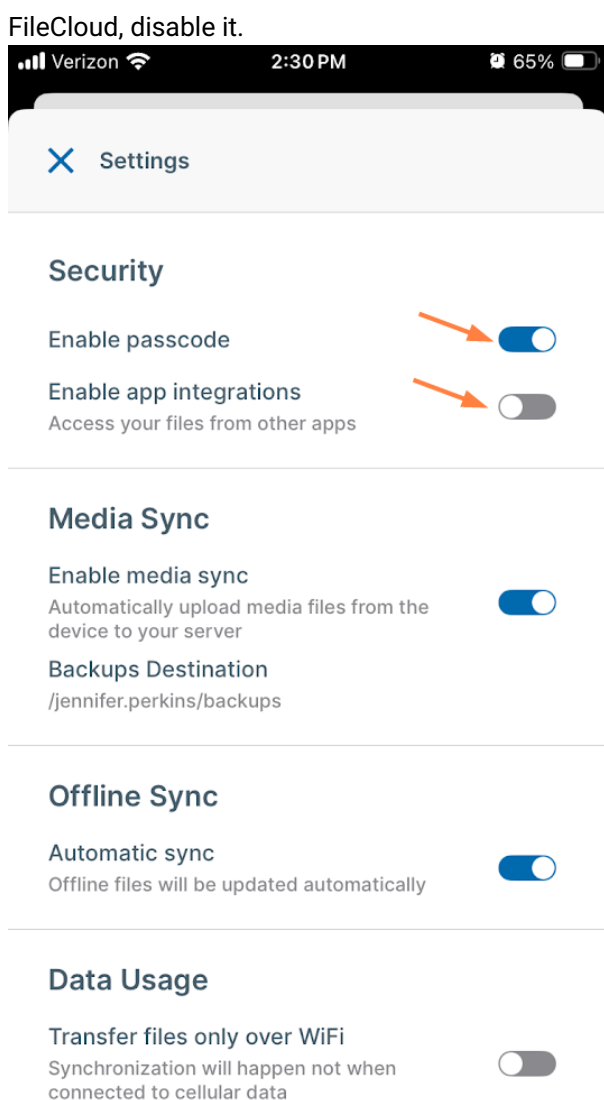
FileCloud, disable it.

Verizon 2:30 PM 65%

Settings

Security

Enable passcode

Enable app integrations
Access your files from other apps

Media Sync

Enable media sync
Automatically upload media files from the device to your server

Backups Destination
/jennifer.perkins/backups

Offline Sync

Automatic sync
Offline files will be updated automatically

Data Usage

Transfer files only over WiFi
Synchronization will happen not when connected to cellular data